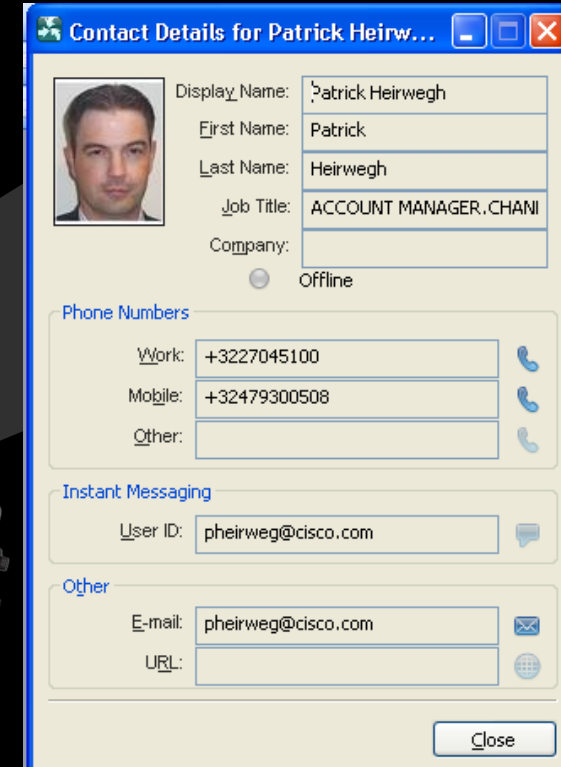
Contact Details for Patrick Heirw...

Display Name: Patrick Heirwegh
First Name: Patrick
Last Name: Heirwegh
Job Title: ACCOUNT MANAGER.CHANI
Company:
Offline

Phone Numbers
Work: +3227045100
Mobile: +32479300508
Other:

Instant Messaging
User ID: pheirweg@cisco.com

Other
E-mail: pheirweg@cisco.com
URL:

Close